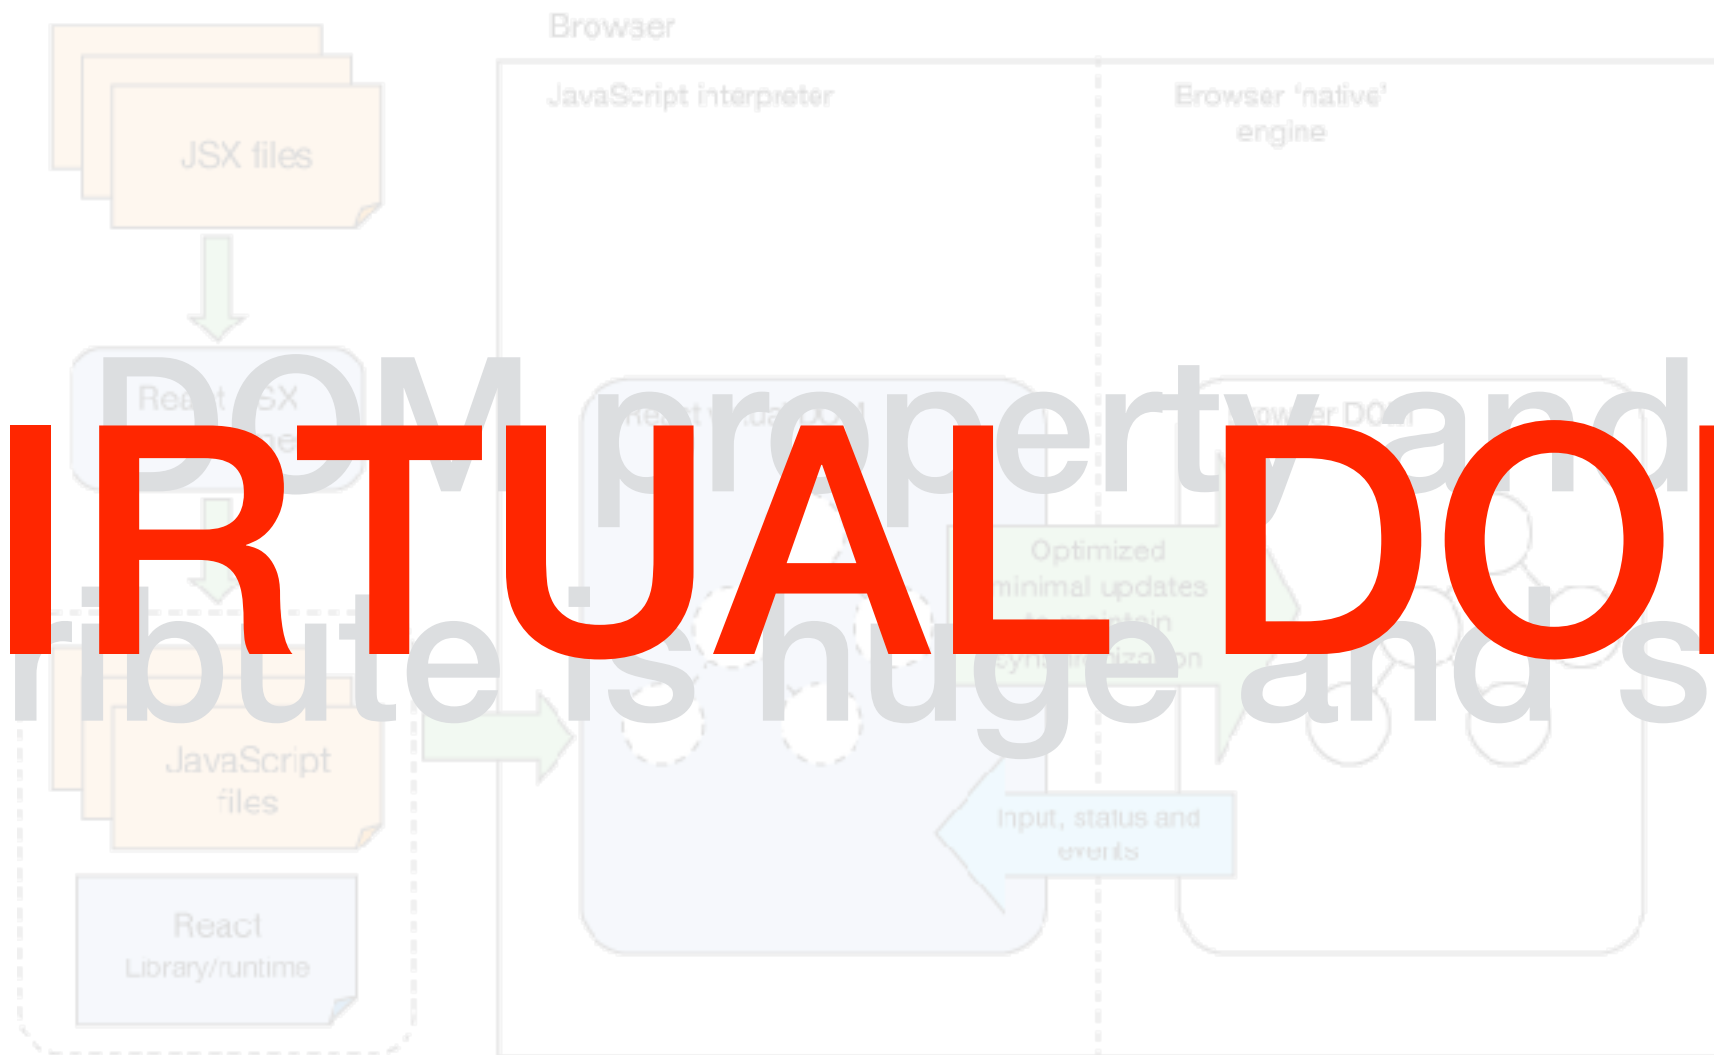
Browser

JSX files

JavaScript interpreter

Browser 'native' engine

IRTUAL DO

DOM property and

ribute is huge and s

React JSX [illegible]

React virtual DOM

Browser DOM

Optimized minimal updates to maintain synchronization

JavaScript files

Input, status and events

React Library/runtime